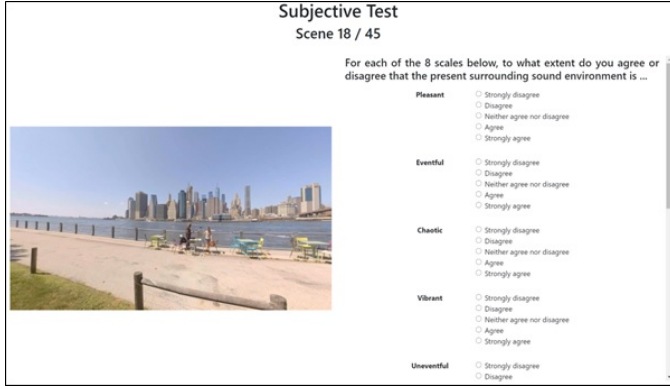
Subjective Test

Scene 18 / 45

For each of the 8 scales below, to what extent do you agree or disagree that the present surrounding sound environment is ...

Pleasant
Strongly disagree
Disagree
Neither agree nor disagree
Agree
Strongly agree

Eventful
Strongly disagree
Disagree
Neither agree nor disagree
Agree
Strongly agree

Chaotic
Strongly disagree
Disagree
Neither agree nor disagree
Agree
Strongly agree

Vibrant
Strongly disagree
Disagree
Neither agree nor disagree
Agree
Strongly agree

Uneventful
Strongly disagree
Disagree